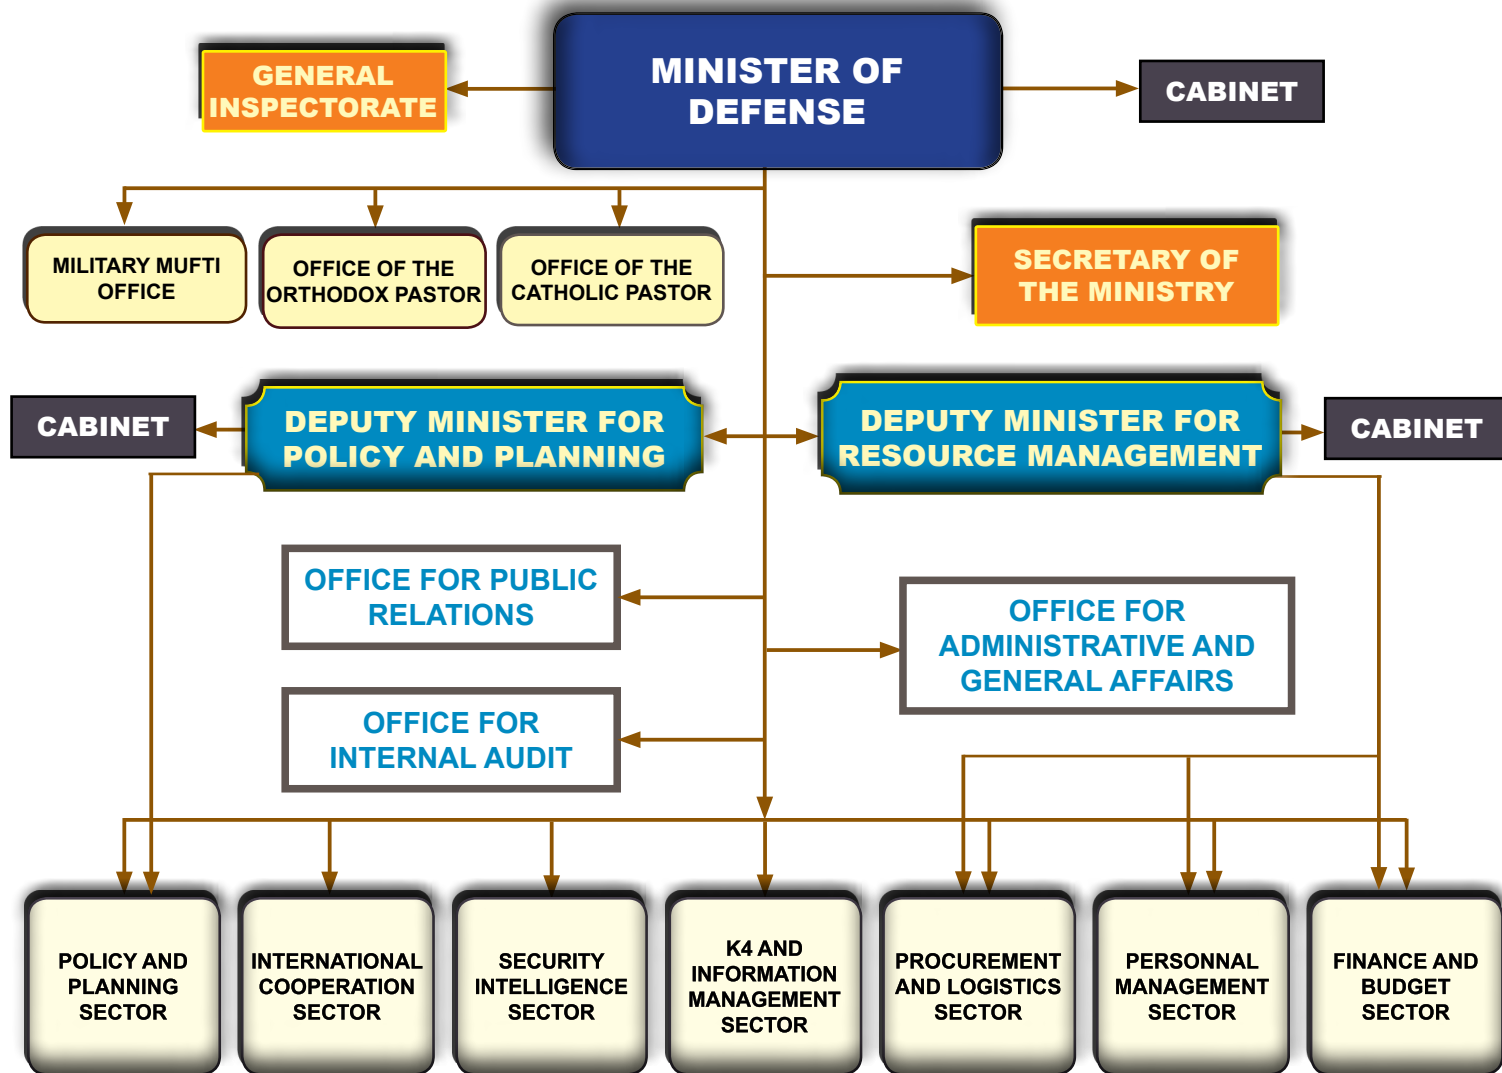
GENERAL INSPECTORATE

MINISTER OF DEFENSE

CABINET

MILITARY MUFTI OFFICE

OFFICE OF THE ORTHODOX PASTOR

OFFICE OF THE CATHOLIC PASTOR

SECRETARY OF THE MINISTRY

CABINET

DEPUTY MINISTER FOR POLICY AND PLANNING

DEPUTY MINISTER FOR RESOURCE MANAGEMENT

CABINET

OFFICE FOR PUBLIC RELATIONS

OFFICE FOR ADMINISTRATIVE AND GENERAL AFFAIRS

OFFICE FOR INTERNAL AUDIT

POLICY AND PLANNING SECTOR

INTERNATIONAL COOPERATION SECTOR

SECURITY INTELLIGENCE SECTOR

K4 AND INFORMATION MANAGEMENT SECTOR

PROCUREMENT AND LOGISTICS SECTOR

PERSONNAL MANAGEMENT SECTOR

FINANCE AND BUDGET SECTOR